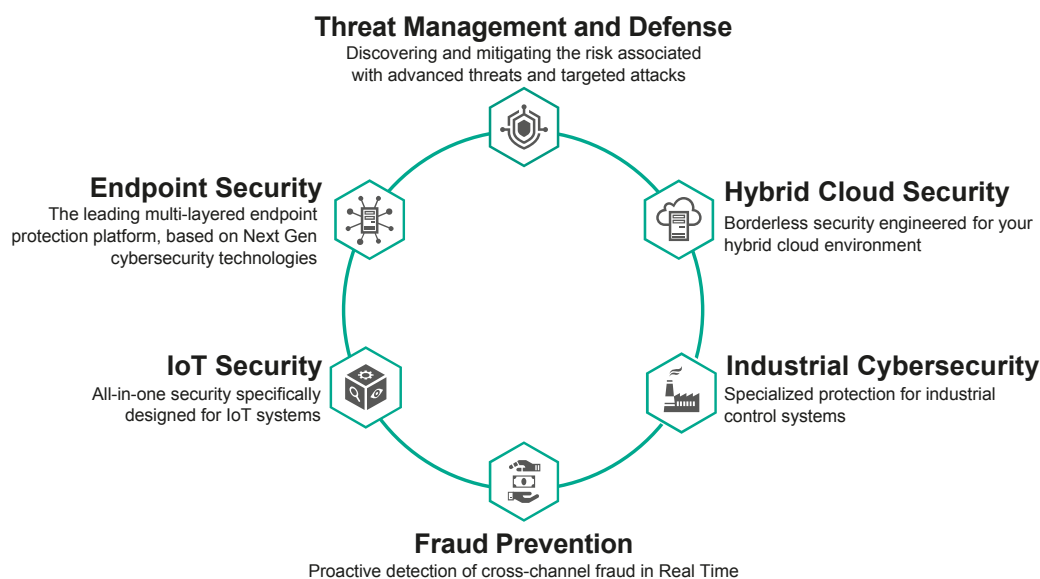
Threat Management and Defense
Discovering and mitigating the risk associated with advanced threats and targeted attacks

Endpoint Security
The leading multi-layered endpoint protection platform, based on Next Gen cybersecurity technologies

Hybrid Cloud Security
Borderless security engineered for your hybrid cloud environment

IoT Security
All-in-one security specifically designed for IoT systems

Industrial Cybersecurity
Specialized protection for industrial control systems

Fraud Prevention
Proactive detection of cross-channel fraud in Real Time